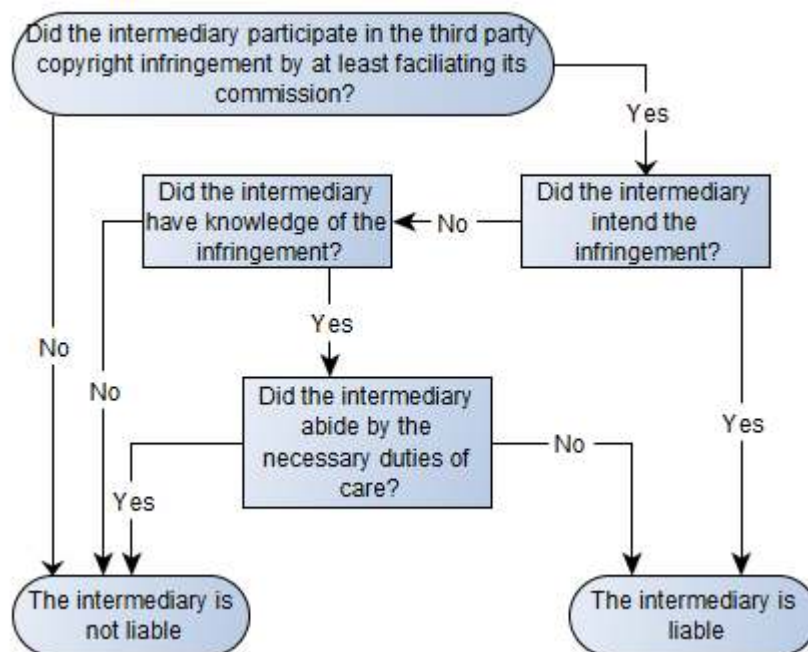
Did the intermediary participate in the third party copyright infringement by at least faciliating its commission?

Yes

Did the intermediary intend the infringement?

No

Did the intermediary have knowledge of the infringement?

Yes

Did the intermediary abide by the necessary duties of care?

No

No

Yes

No

Yes

The intermediary is not liable

The intermediary is liable